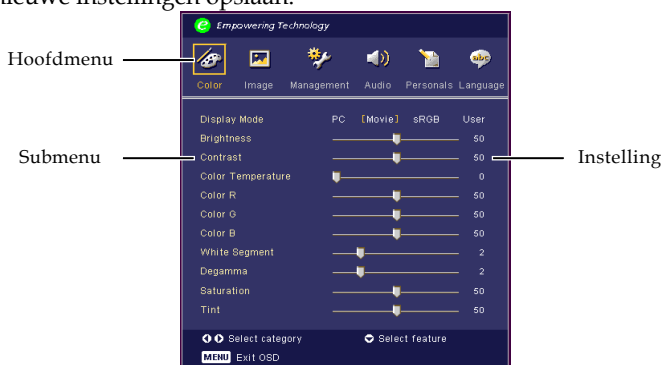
nieuwe instellingen opslaan.

Hoofdmenu

Empowering Technology

Color Image Management Audio Personals Language

Display Mode PC [Movie] sRGB User
Brightness 50
Contrast 50
Color Temperature 0
Color R 50
Color G 50
Color B 50
White Segment 2
Degamma 2
Saturation 50
Tint 50

Submenu

Instelling

Select category
Select feature
MENU Exit OSD